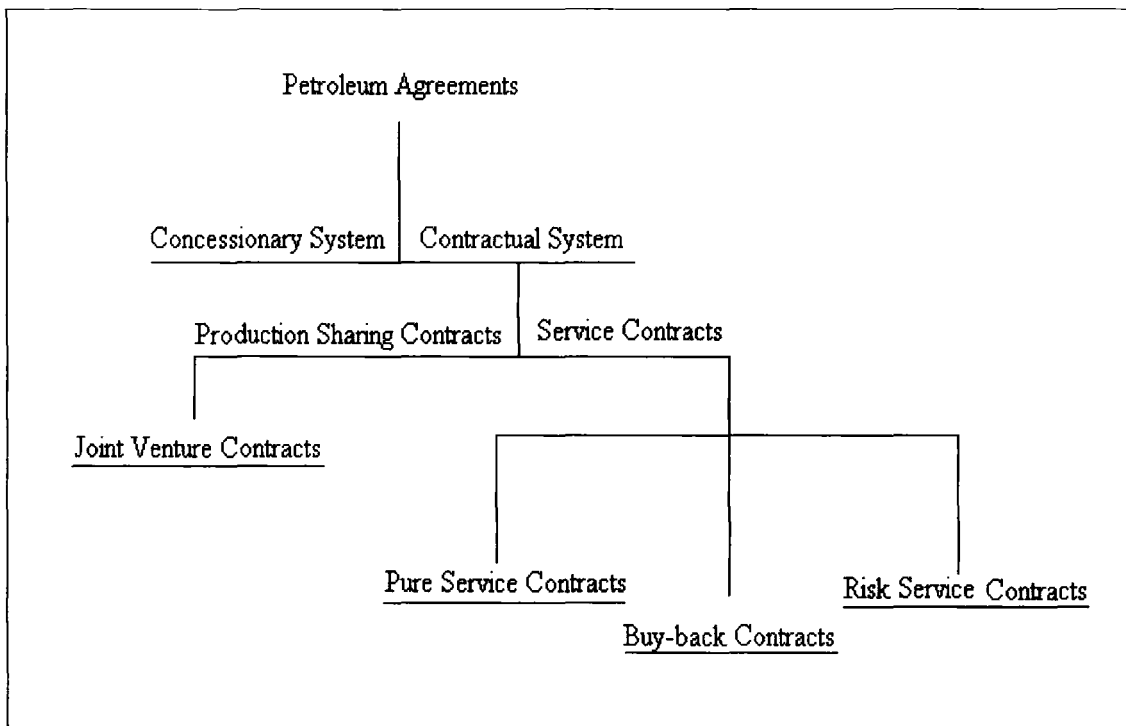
Petroleum Agreements

Concessionary System

Contractual System

Production Sharing Contracts

Service Contracts

Joint Venture Contracts

Pure Service Contracts

Risk Service Contracts

Buy-back Contracts